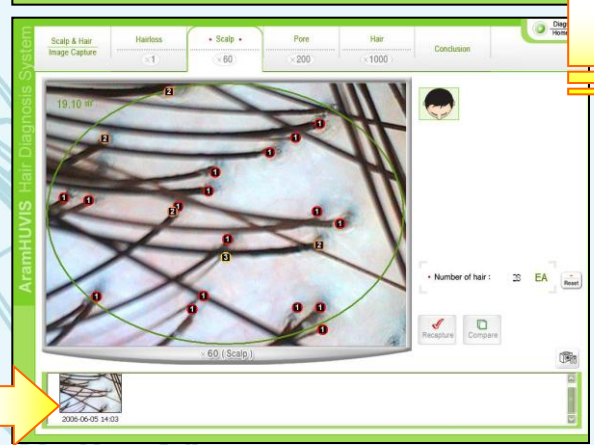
AramHUVIS Hair Diagnosis System

Scalp & Hair Image Capture

Hairloss ×1

• Scalp • ×60

Pore ×200

Hair ×1000

Conclusion

Diag Home

19.10 ㎟

2
1
1
2
1
1
1
1
2
1
1
1
1
2
3
1
1
1
1
1
1

• Number of hair : 28 EA

Reset

Recapture

Compare

×60 ( Scalp )

2006-06-05 14:03